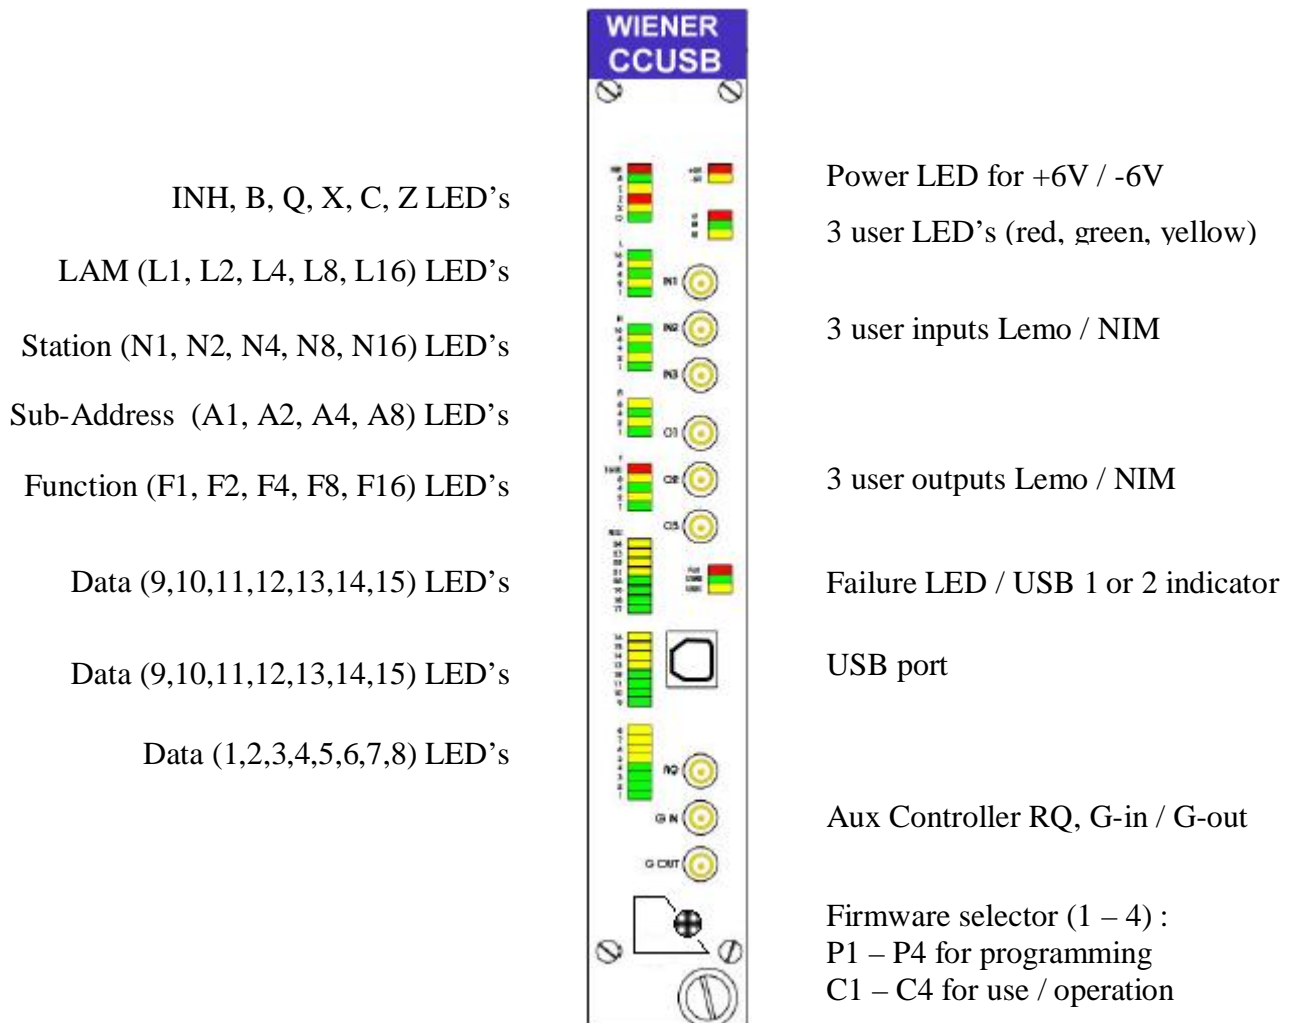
WIENER
CCUSB

INH, B, Q, X, C, Z LED's

LAM (L1, L2, L4, L8, L16) LED's

Station (N1, N2, N4, N8, N16) LED's

Sub-Address (A1, A2, A4, A8) LED's

Function (F1, F2, F4, F8, F16) LED's

Data (9,10,11,12,13,14,15) LED's

Data (9,10,11,12,13,14,15) LED's

Data (1,2,3,4,5,6,7,8) LED's

Power LED for +6V / -6V

3 user LED's (red, green, yellow)

3 user inputs Lemo / NIM

3 user outputs Lemo / NIM

Failure LED / USB 1 or 2 indicator

USB port

Aux Controller RQ, G-in / G-out

Firmware selector (1 – 4) :
P1 – P4 for programming
C1 – C4 for use / operation

IN1
IN2
IN3
O1
O2
O3
RQ
G IN
G OUT